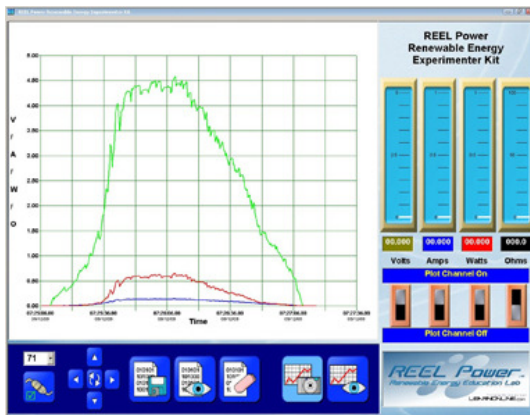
REEL Power Renewable Energy Experimenter Kit

REEL Power
Renewable Energy
Experimenter Kit

5.00
4.50
4.00
3.50
3.00
2.50
2.00
1.50
1.00
0.50
0.00

V
/
A
/
W
/
O

Time

00.000
00.000
00.000
000.0

Volts
Amps
Watts
Ohms

Plot Channel On

Plot Channel Off

71

REEL Power
Renewable Energy Education Lab